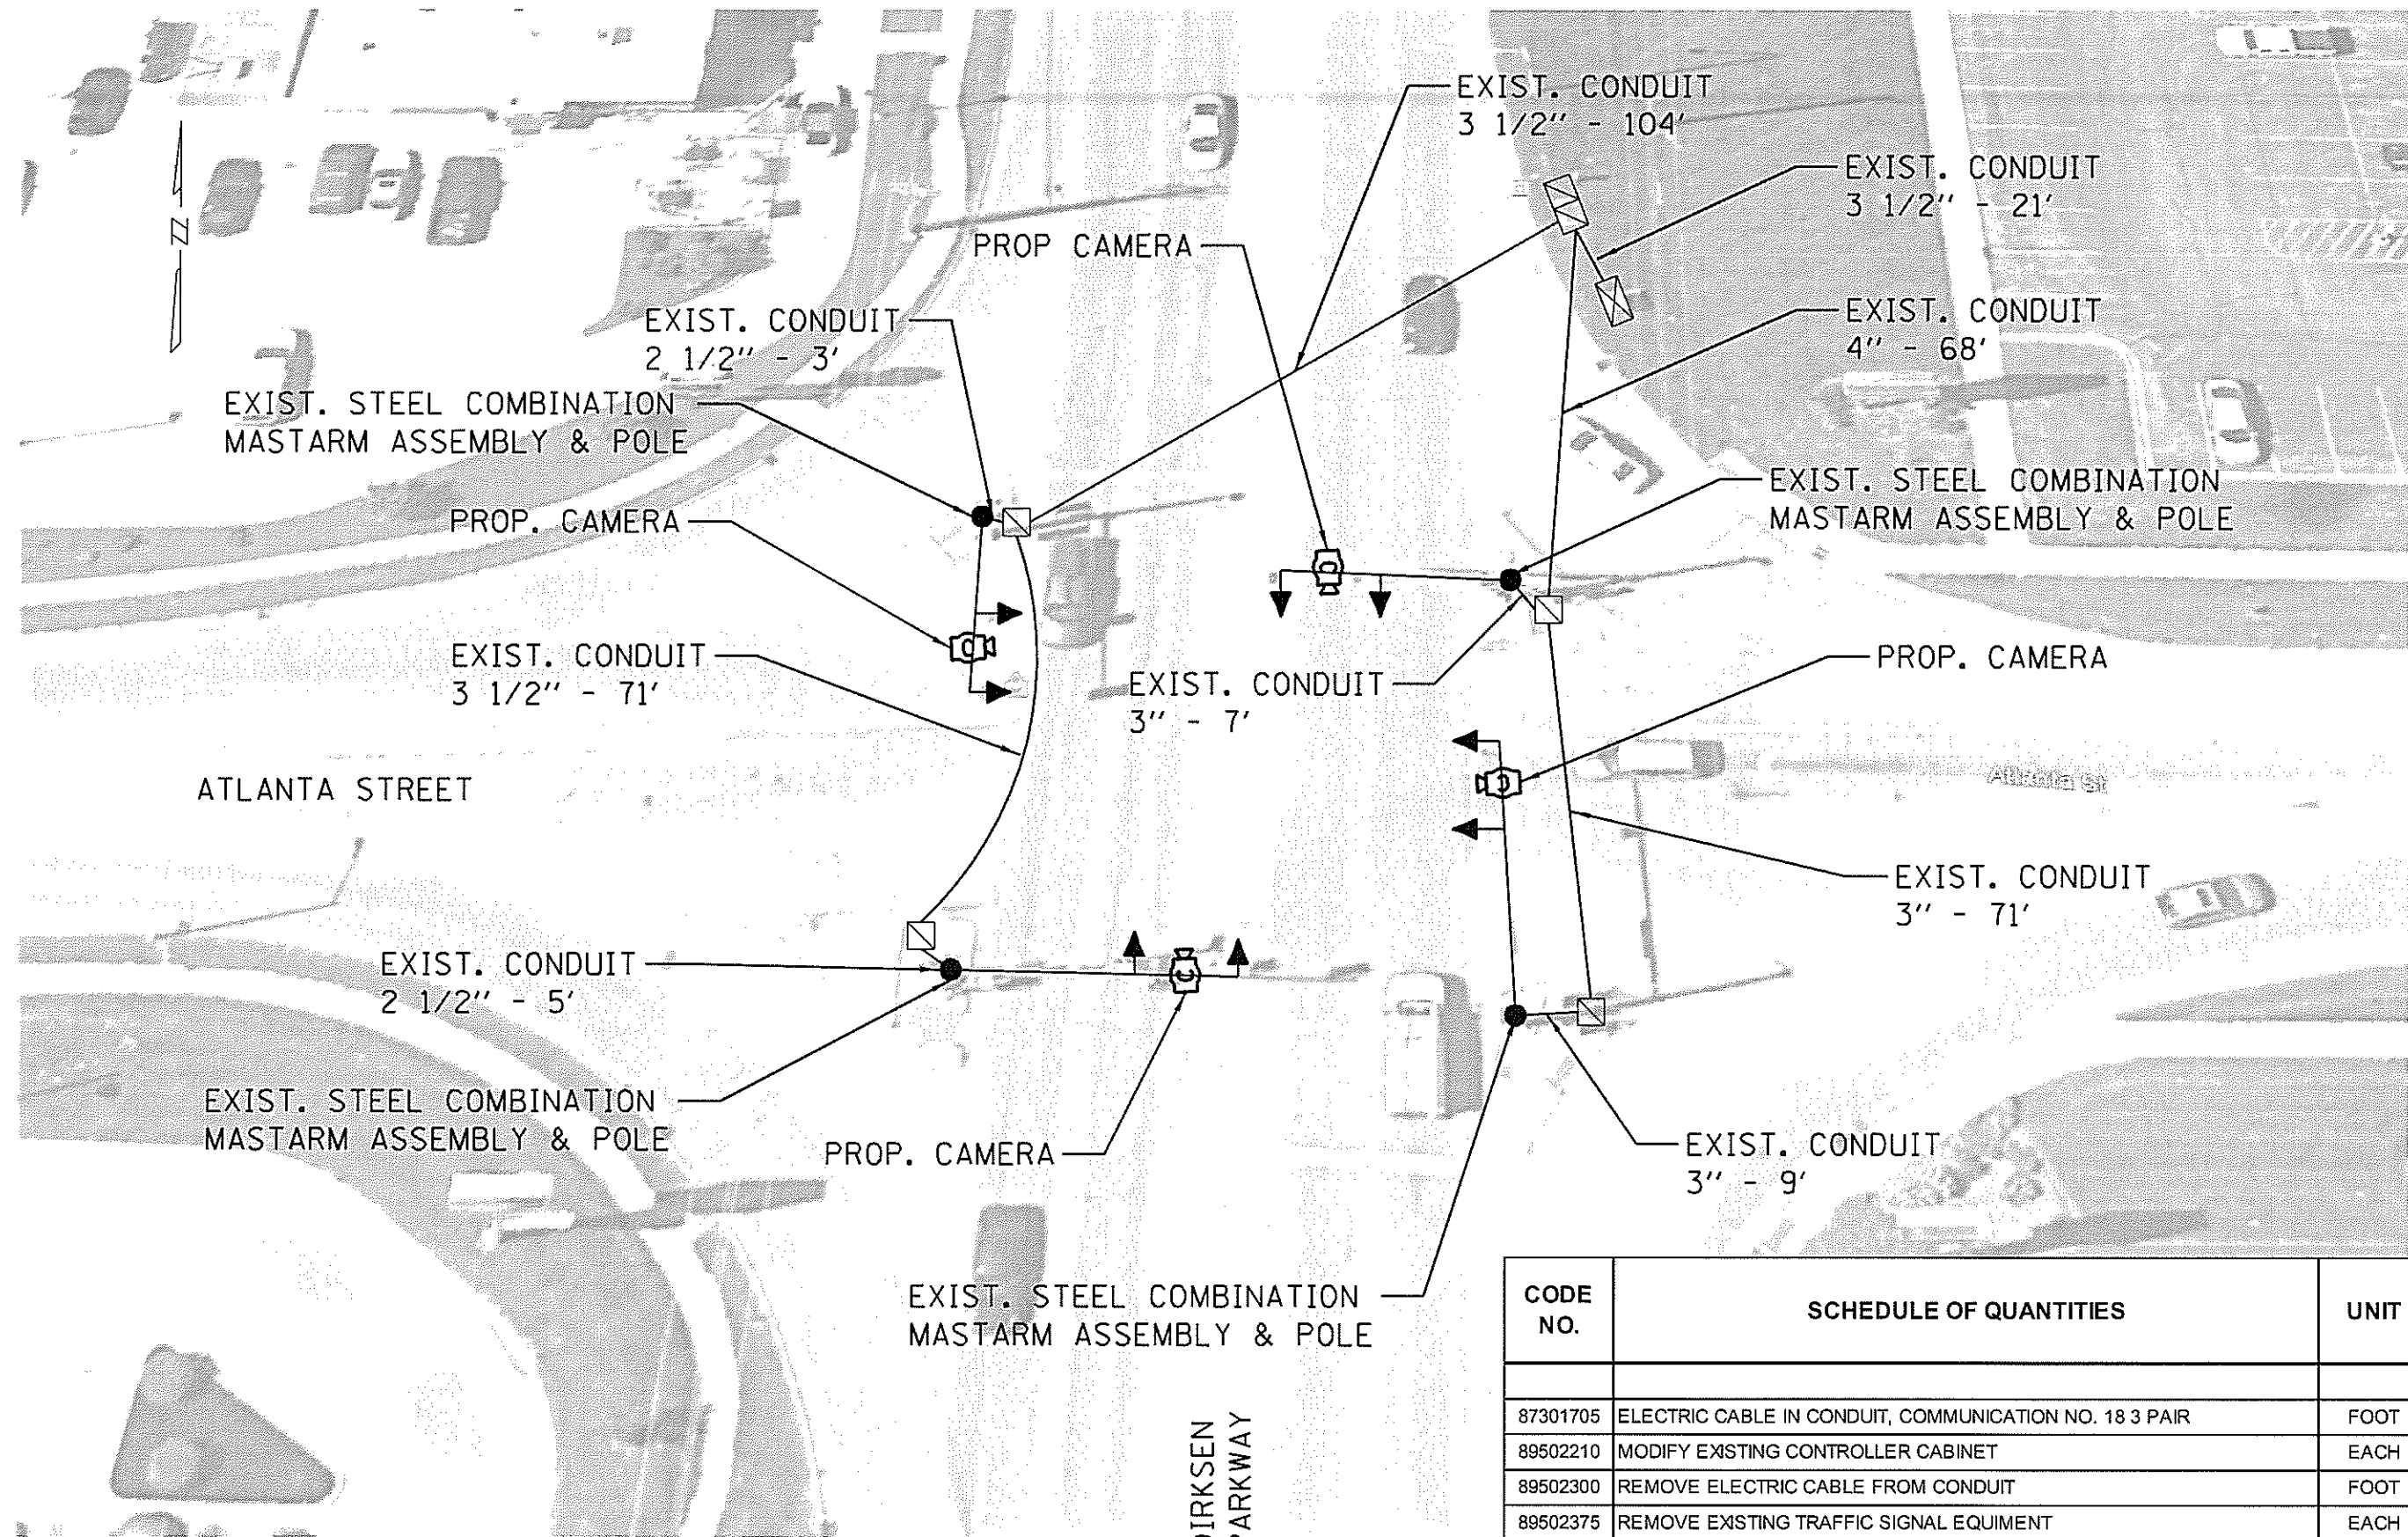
N

EXIST. CONDUIT
3 1/2" - 104'

EXIST. CONDUIT
3 1/2" - 21'

PROP CAMERA

EXIST. CONDUIT
4" - 68'

EXIST. CONDUIT
2 1/2" - 3'

EXIST. STEEL COMBINATION
MASTARM ASSEMBLY & POLE

PROP. CAMERA

EXIST. STEEL COMBINATION
MASTARM ASSEMBLY & POLE

EXIST. CONDUIT
3 1/2" - 71'

EXIST. CONDUIT
3" - 7'

PROP. CAMERA

ATLANTA STREET

Atlanta St

EXIST. CONDUIT
3" - 71'

EXIST. CONDUIT
2 1/2" - 5'

EXIST. STEEL COMBINATION
MASTARM ASSEMBLY & POLE

PROP. CAMERA

EXIST. CONDUIT
3" - 9'

EXIST. STEEL COMBINATION
MASTARM ASSEMBLY & POLE

DIRKSEN
PARKWAY

| CODE NO. | SCHEDULE OF QUANTITIES | UNIT |
|---|---|---|
| | | |
| 87301705 | ELECTRIC CABLE IN CONDUIT, COMMUNICATION NO. 18 3 PAIR | FOOT |
| 89502210 | MODIFY EXISTING CONTROLLER CABINET | EACH |
| 89502300 | REMOVE ELECTRIC CABLE FROM CONDUIT | FOOT |
| 89502375 | REMOVE EXISTING TRAFFIC SIGNAL EQUIMENT | EACH |